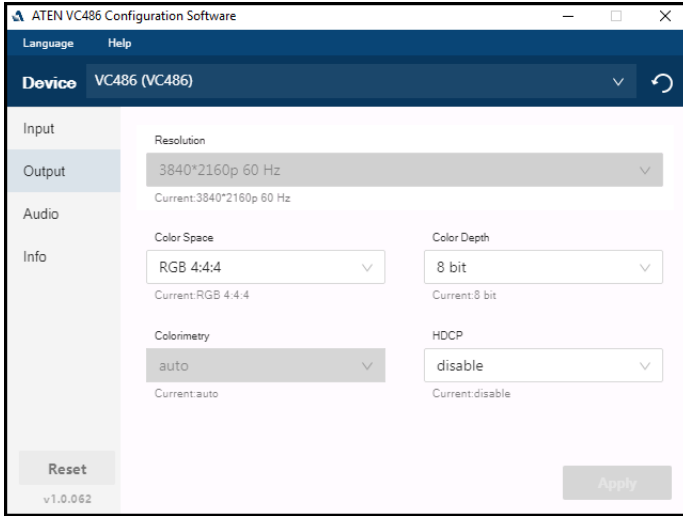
ATEN VC486 Configuration Software

Language Help

Device VC486 (VC486)

Input

Output

Audio

Info

Resolution

3840*2160p 60 Hz

Current:3840*2160p 60 Hz

Color Space

RGB 4:4:4

Current:RGB 4:4:4

Color Depth

8 bit

Current:8 bit

Colorimetry

auto

Current:auto

HDCP

disable

Current:disable

Reset

v1.0.062

Apply